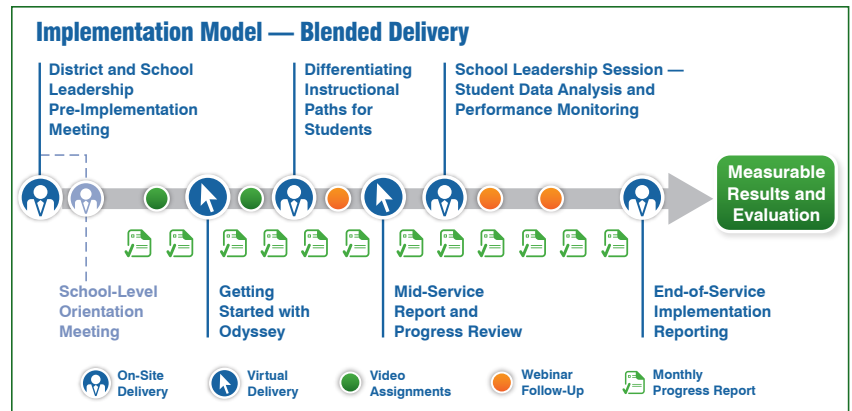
Implementation Model — Blended Delivery

District and School Leadership Pre-Implementation Meeting

Differentiating Instructional Paths for Students

School Leadership Session — Student Data Analysis and Performance Monitoring

Measurable Results and Evaluation

School-Level Orientation Meeting

Getting Started with Odyssey

Mid-Service Report and Progress Review

End-of-Service Implementation Reporting

On-Site Delivery

Virtual Delivery

Video Assignments

Webinar Follow-Up

Monthly Progress Report